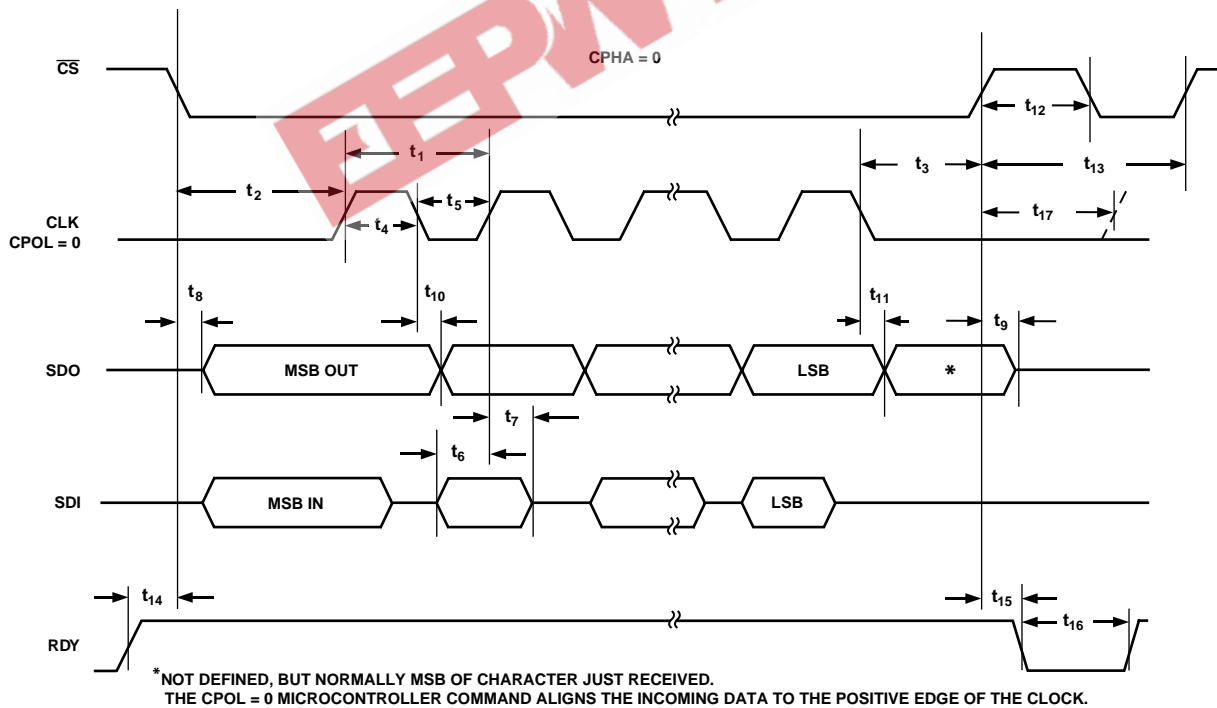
$\overline{CS}$

CPHA = 0

$t_1$

$t_2$

$t_3$

$t_4$

$t_5$

$t_{12}$

$t_{13}$

$t_{17}$

CLK
CPOL = 0

$t_8$

$t_{10}$

$t_{11}$

$t_9$

SDO

MSB OUT

LSB

*

$t_7$

$t_6$

SDI

MSB IN

LSB

$t_{14}$

$t_{15}$

$t_{16}$

RDY

*NOT DEFINED, BUT NORMALLY MSB OF CHARACTER JUST RECEIVED.
THE CPOL = 0 MICROCONTROLLER COMMAND ALIGNS THE INCOMING DATA TO THE POSITIVE EDGE OF THE CLOCK.